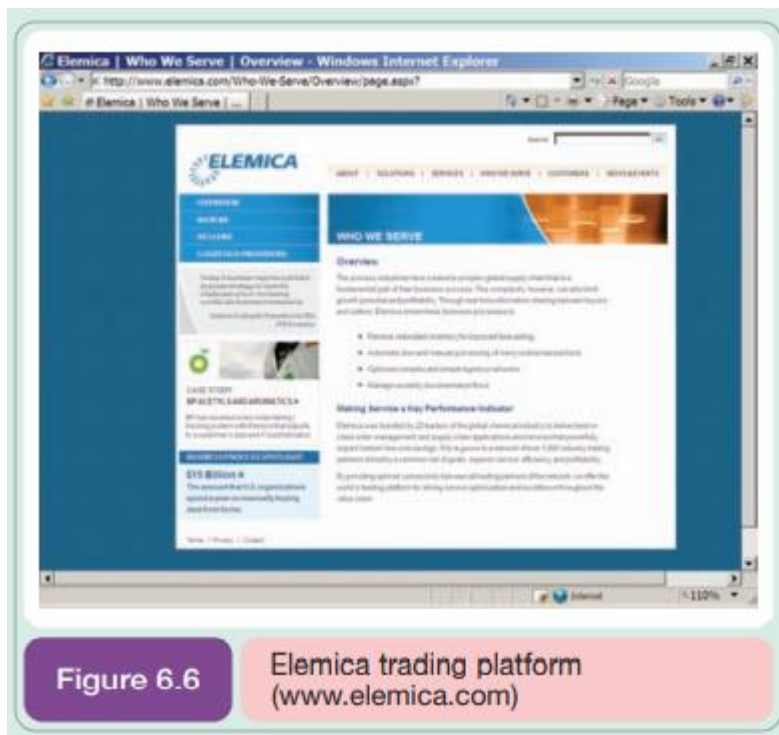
Elemica | Who We Serve | Overview - Windows Internet Explorer

http://www.elemica.com/Who-We-Serve/Overview/page.aspx?

Google

Elemica | Who We Serve | ...

Page ▾ Tools ▾

Search

ELEMICA

ABOUT | SOLUTIONS | SERVICES | WHO WE SERVE | CUSTOMERS | NEWS & EVENTS

OVERVIEW

BUYERS

SELLERS

LOGISTICS PROVIDERS

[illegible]

CASE STUDY

BP ACETYLS AND AROMATICS »

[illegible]

BUSINESS PROCESS SPOTLIGHT

$15 Billion »

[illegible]

WHO WE SERVE

Overview

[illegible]

Making Service a Key Performance Indicator

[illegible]

Terms | Privacy | Contact

Internet

110%

Figure 6.6

Elemica trading platform (www.elemica.com)